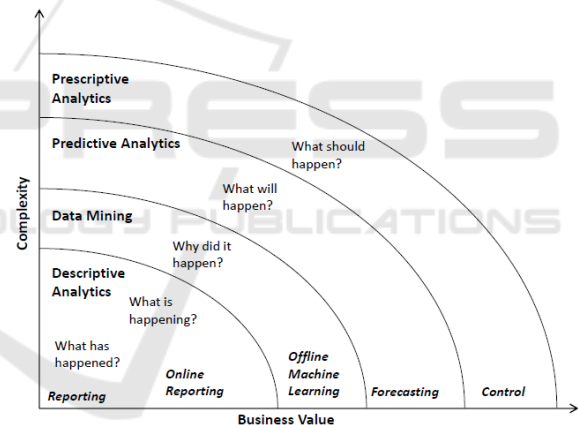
Prescriptive Analytics

Predictive Analytics

Data Mining

Descriptive Analytics

What should happen?

What will happen?

Why did it happen?

What is happening?

What has happened?

Reporting

Online Reporting

Offline Machine Learning

Forecasting

Control

Complexity

Business Value

PRESS
LOGY PUBLICATIONS